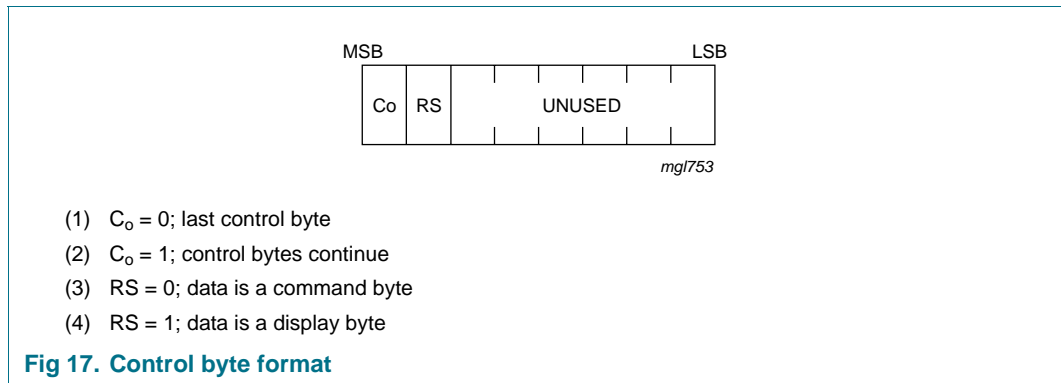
MSB

LSB

| Co | RS | UNUSED |
|---|---|---|

mgl753

(1) $C_o = 0$; last control byte

(2) $C_o = 1$; control bytes continue

(3) RS = 0; data is a command byte

(4) RS = 1; data is a display byte

Fig 17. Control byte format